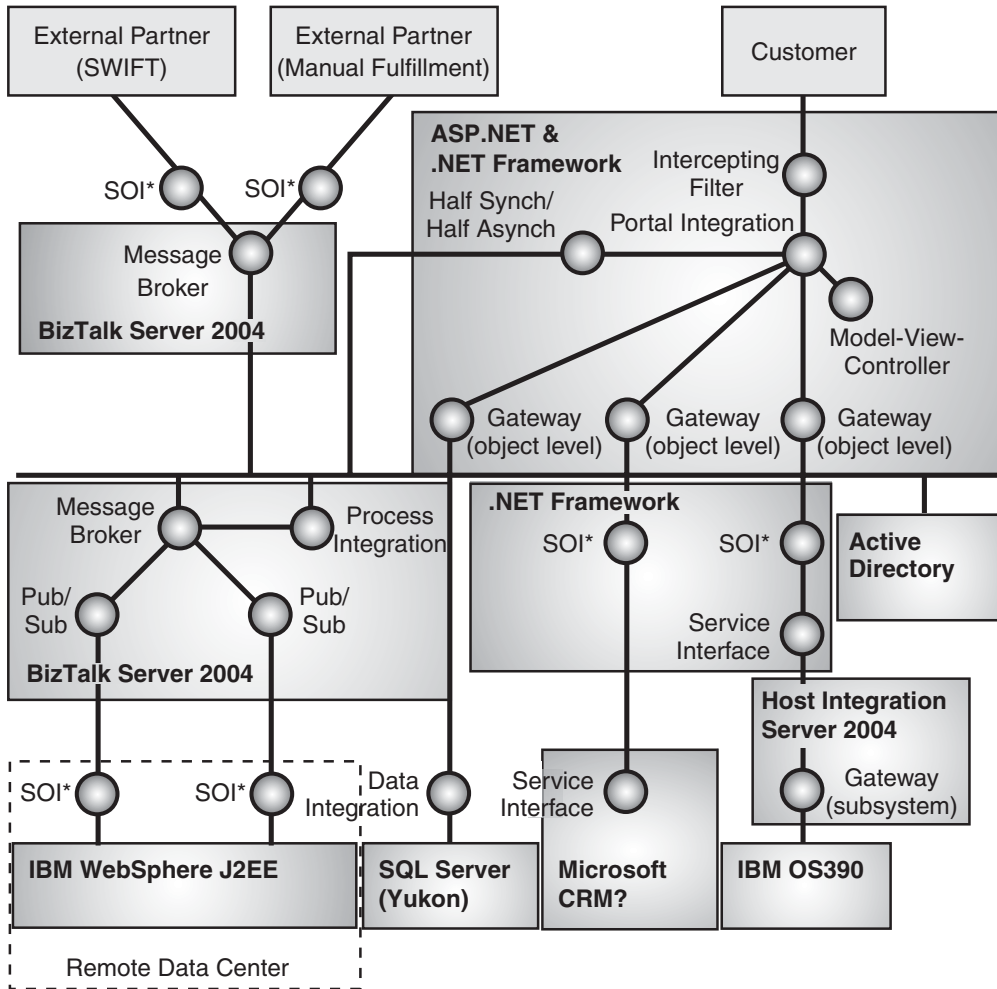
External Partner (SWIFT)

External Partner (Manual Fulfillment)

Customer

SOI*

SOI*

Message Broker

BizTalk Server 2004

ASP.NET & .NET Framework

Intercepting Filter

Half Synch/ Half Asynch

Portal Integration

Model-View-Controller

Gateway (object level)

Gateway (object level)

Gateway (object level)

Message Broker

Process Integration

Pub/ Sub

Pub/ Sub

BizTalk Server 2004

.NET Framework

SOI*

SOI*

Service Interface

Active Directory

Host Integration Server 2004

Gateway (subsystem)

SOI*

SOI*

Data Integration

Service Interface

IBM WebSphere J2EE

SQL Server (Yukon)

Microsoft CRM?

IBM OS390

Remote Data Center